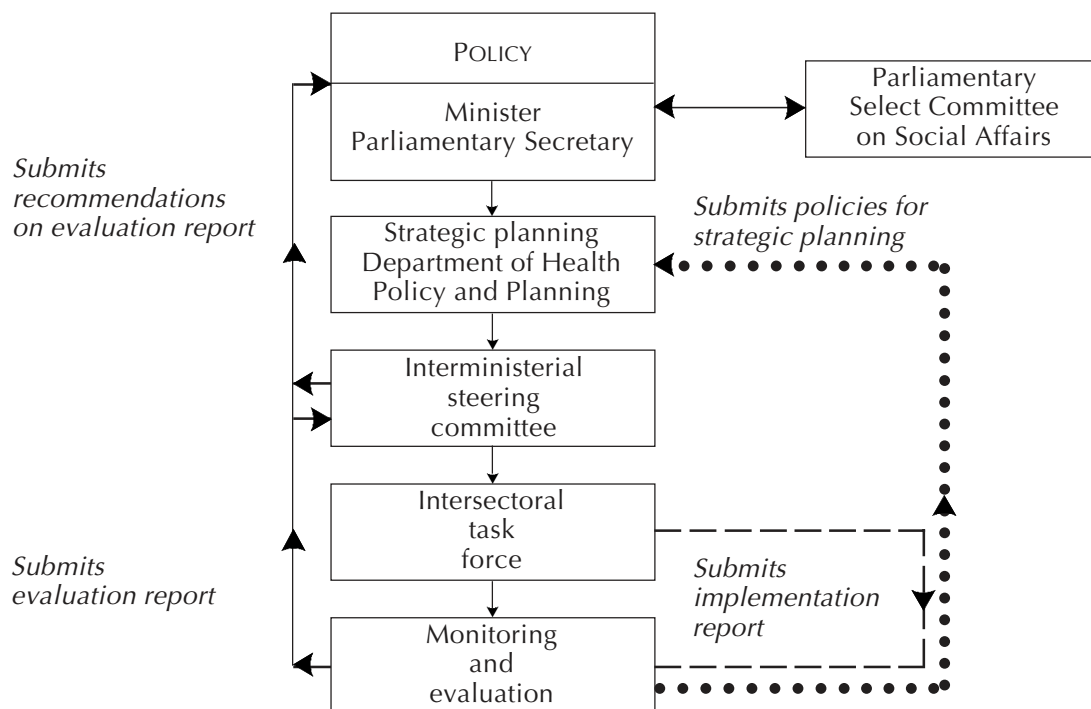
Policy

Minister
Parliamentary Secretary

Parliamentary Select Committee on Social Affairs

Submits recommendations on evaluation report

Submits policies for strategic planning

Strategic planning
Department of Health Policy and Planning

Interministerial steering committee

Intersectoral task force

Submits evaluation report

Submits implementation report

Monitoring and evaluation